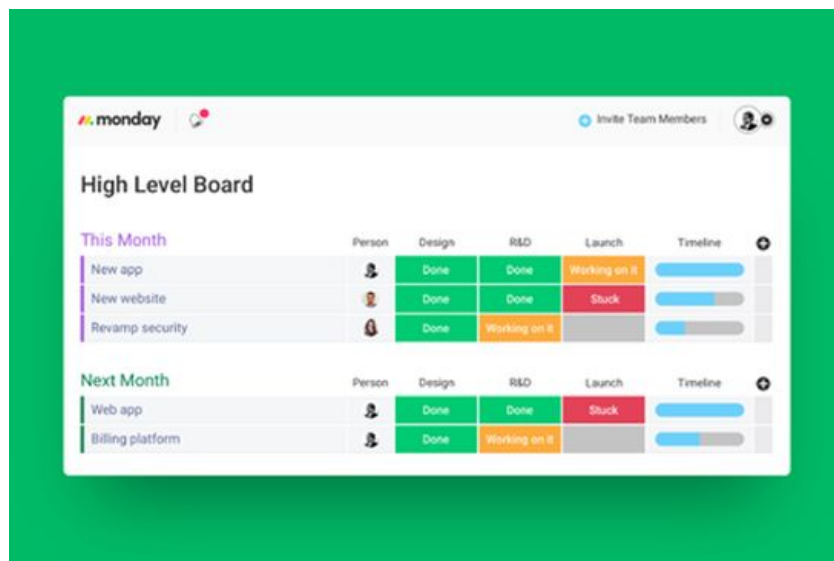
monday

Invite Team Members

High Level Board

This Month

| | Person | Design | R&D | Launch | Timeline |
|---|---|---|---|---|---|
| New app | | Done | Done | Working on it | |
| New website | | Done | Done | Stuck | |
| Revamp security | | Done | Working on it | | |

Next Month

| | Person | Design | R&D | Launch | Timeline |
|---|---|---|---|---|---|
| Web app | | Done | Done | Stuck | |
| Billing platform | | Done | Working on it | | |